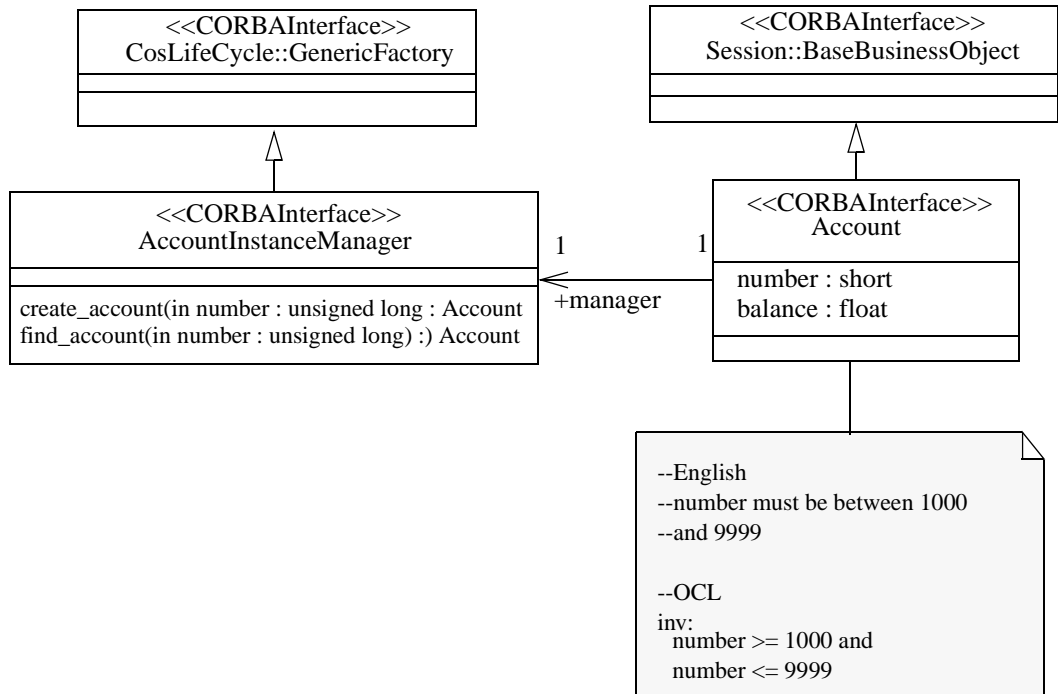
<<CORBAInterface>>
CosLifeCycle::GenericFactory

<<CORBAInterface>>
Session::BaseBusinessObject

<<CORBAInterface>>
AccountInstanceManager

create_account(in number : unsigned long : Account
find_account(in number : unsigned long) :) Account

1

1

+manager

<<CORBAInterface>>
Account

number : short
balance : float

--English
--number must be between 1000
--and 9999

--OCL
inv:
number >= 1000 and
number <= 9999